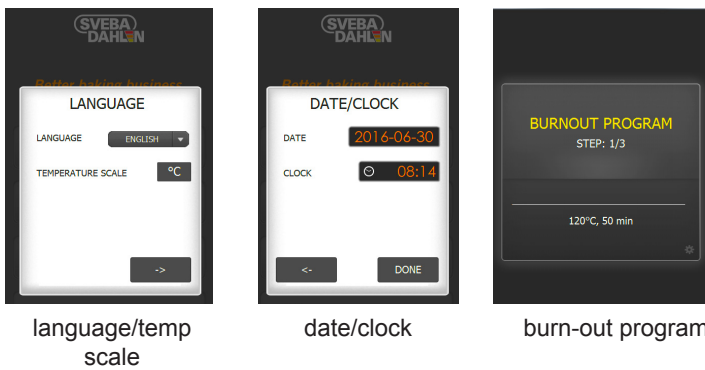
SVEBA DAHLEN

Better baking business

LANGUAGE

LANGUAGE ENGLISH

TEMPERATURE SCALE °C

->

SVEBA DAHLEN

Better baking business

DATE/CLOCK

DATE 2016-06-30

CLOCK 08:14

<-

DONE

BURNOUT PROGRAM

STEP: 1/3

120°C, 50 min

language/temp scale

date/clock

burn-out program